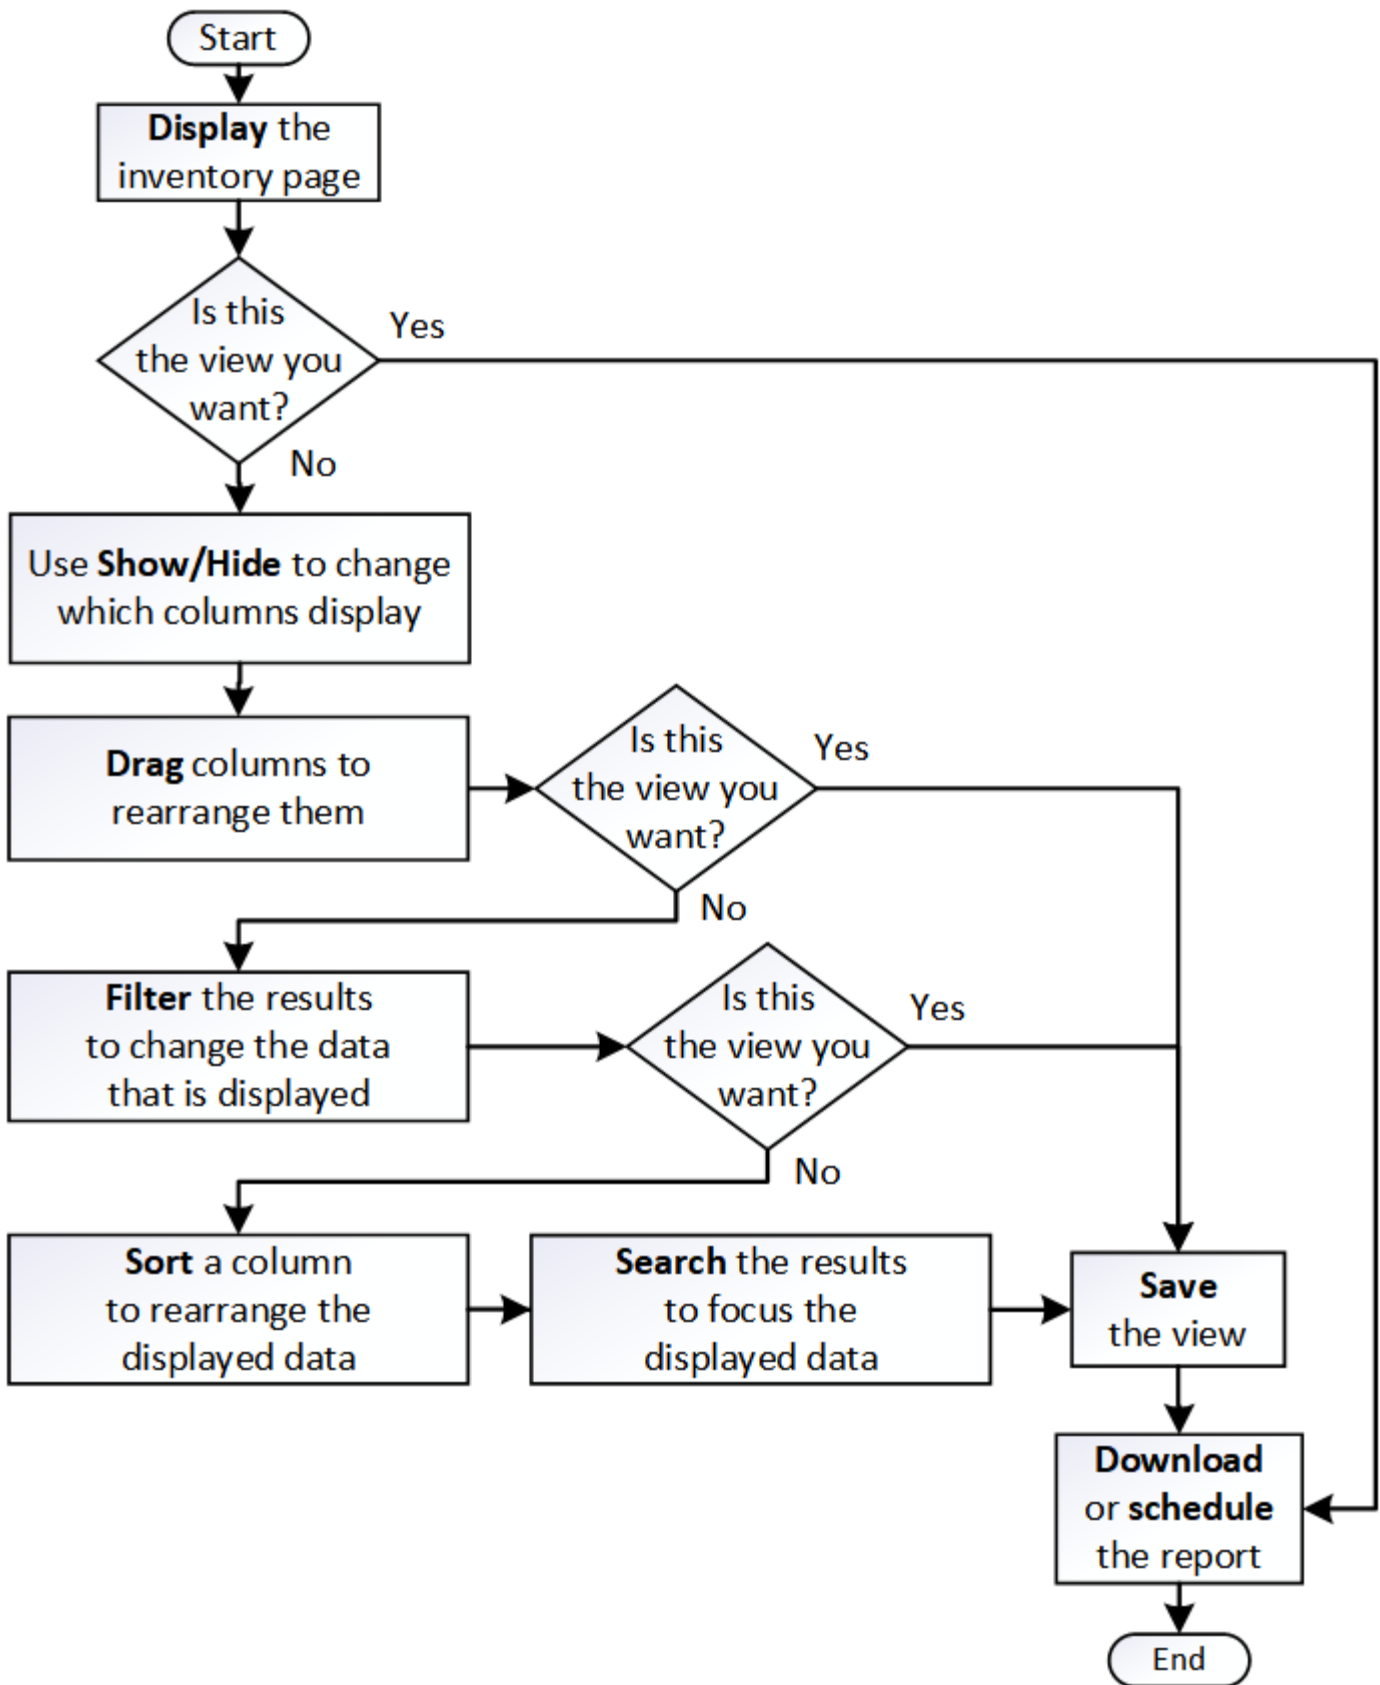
Start

Display the inventory page

Is this the view you want?

Yes

No

Use Show/Hide to change which columns display

Drag columns to rearrange them

Is this the view you want?

Yes

No

Filter the results to change the data that is displayed

Is this the view you want?

Yes

No

Sort a column to rearrange the displayed data

Search the results to focus the displayed data

Save the view

Download or schedule the report

End